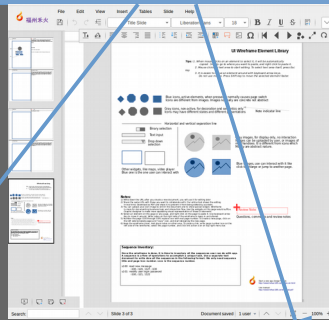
福州多方

File Edit View Insert Tables Slide Help

Title Slide

Liberation Sans

18

UI Wireframe Element Library

Tips:

Notes

Sequence Inventory:

Search:

Slide 3 of 5

Document saved

1 user

100%